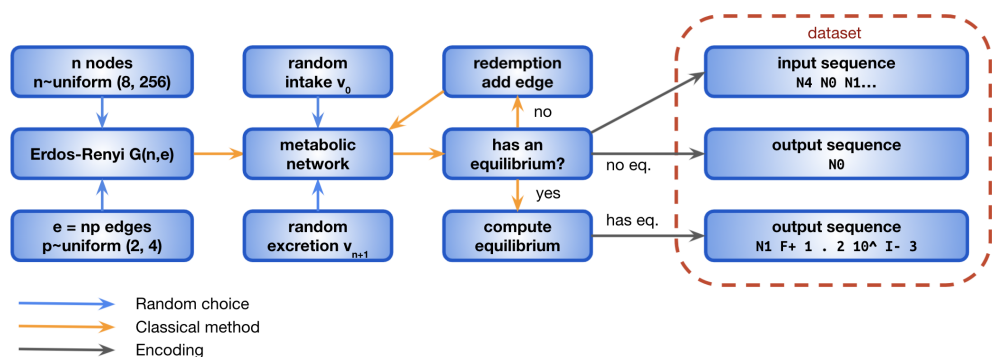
n nodes
n~uniform (8, 256)

Erdos-Renyi G(n,e)

e = np edges
p~uniform (2, 4)

random
intake $v_0$

metabolic
network

random
excretion $v_{n+1}$

redemption
add edge

no

has an
equilibrium?

yes

compute
equilibrium

no eq.

has eq.

dataset

input sequence
N4 N0 N1...

output sequence
N0

output sequence
N1 F+ 1 . 2 10^ I- 3

Random choice
Classical method
Encoding